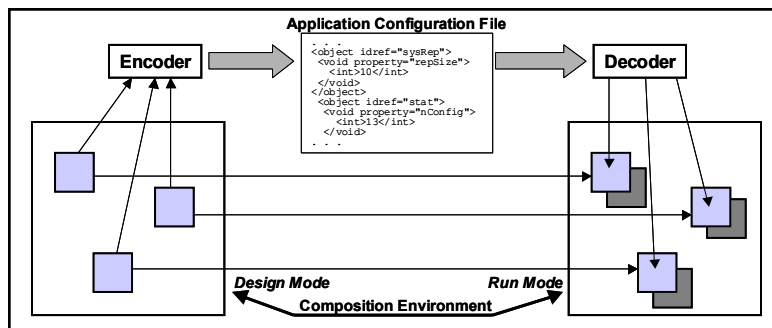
Application Configuration File

Encoder

. . .
<object idref="sysRep">
<void property="repSize">
<int>10</int>
</void>
</object>
<object idref="stat">
<void property="nConfig">
<int>13</int>
</void>
. . .

Decoder

Design Mode

Run Mode

Composition Environment